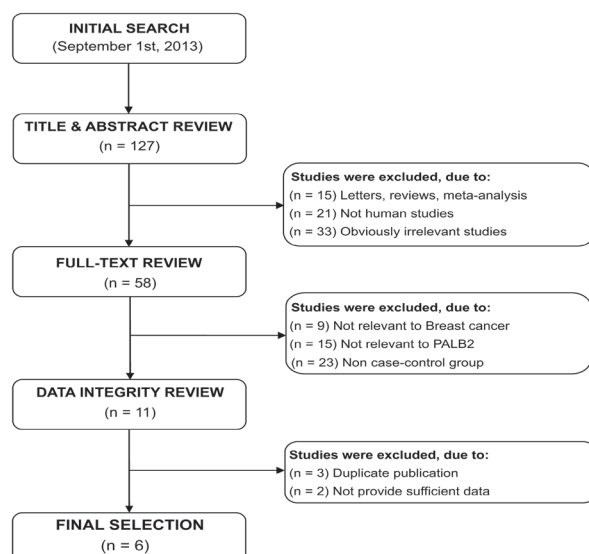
INITIAL SEARCH
(September 1st, 2013)

TITLE & ABSTRACT REVIEW
(n = 127)

Studies were excluded, due to:
(n = 15) Letters, reviews, meta-analysis
(n = 21) Not human studies
(n = 33) Obviously irrelevant studies

FULL-TEXT REVIEW
(n = 58)

Studies were excluded, due to:
(n = 9) Not relevant to Breast cancer
(n = 15) Not relevant to PALB2
(n = 23) Non case-control group

DATA INTEGRITY REVIEW
(n = 11)

Studies were excluded, due to:
(n = 3) Duplicate publication
(n = 2) Not provide sufficient data

FINAL SELECTION
(n = 6)